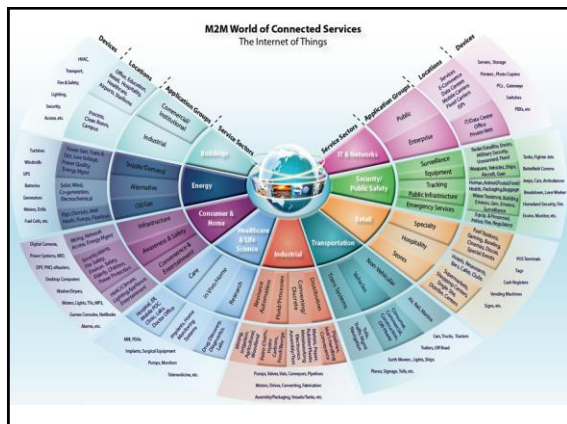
M2M World of Connected Services
The Internet of Things

Devices
Locations
Application Groups
Service Sectors
Service Sectors
Application Groups
Locations
Devices

HVAC, Transport, Fire & Safety, Lighting, Security, Access, etc.
Office, Education, Retail, Hospitality, Healthcare, Airports, Stadiums
Prisons, Clean Rooms, Campus
Commercial/Institutional
Industrial
Buildings

Servers, Storage
Printers, Photo Copiers
PCs, Gateways
Switches
PBXs, etc.
IT & Networks
Public
Enterprise

Turbines
Windmills
UPS
Batteries
Generators
Meters, Drills
Fuel Cells, etc.
Energy
Supply/Demand
Alternative
Oil/Gas

Security/Public Safety
Surveillance
Equipment
Tracking
Public Infrastructure
Emergency Services
Tanks, Fighter Jets
Battlefield Comms
Jeeps, Cars, Ambulances
Breakdown, Lone Worker
Homeland Security, Fire
Environ. Monitor, etc.

Consumer & Home
Infrastructure
Awareness & Safety
Convenience & Entertainment
Digital Cameras
Power Systems, MID
DPF, PND, eReaders
Desktop Computers
Washer/Dryers
Meters, Lights, TVs, MP3
Games Consoles, Netbooks
Alarms, etc.

Retail
Specialty
Hospitality
Stores
POS Terminals
Tags
Cash Registers
Vending Machines
Signs, etc.

Healthcare & Life Science
Care
In Vivo/Home
Research
MRI, PDAs
Implants, Surgical Equipment
Pumps, Monitors
Telemedicine, etc.

Transportation
Non-Vehicular
Vehicles
Trans Systems
Air, Rail, Marine
Cars, Trucks, Tractors
Trailers, Off Road
Earth Movers, Lights, Ships
Planes, Signage, Tolls, etc.

Industrial
Resource Automation
Fluid/Processes
Converting/Discrete
Distribution
Pumps, Valves, Vats, Conveyors, Pipelines
Motors, Drives, Converting, Fabrication
Assembly/Packaging, Vessels/Tanks, etc.